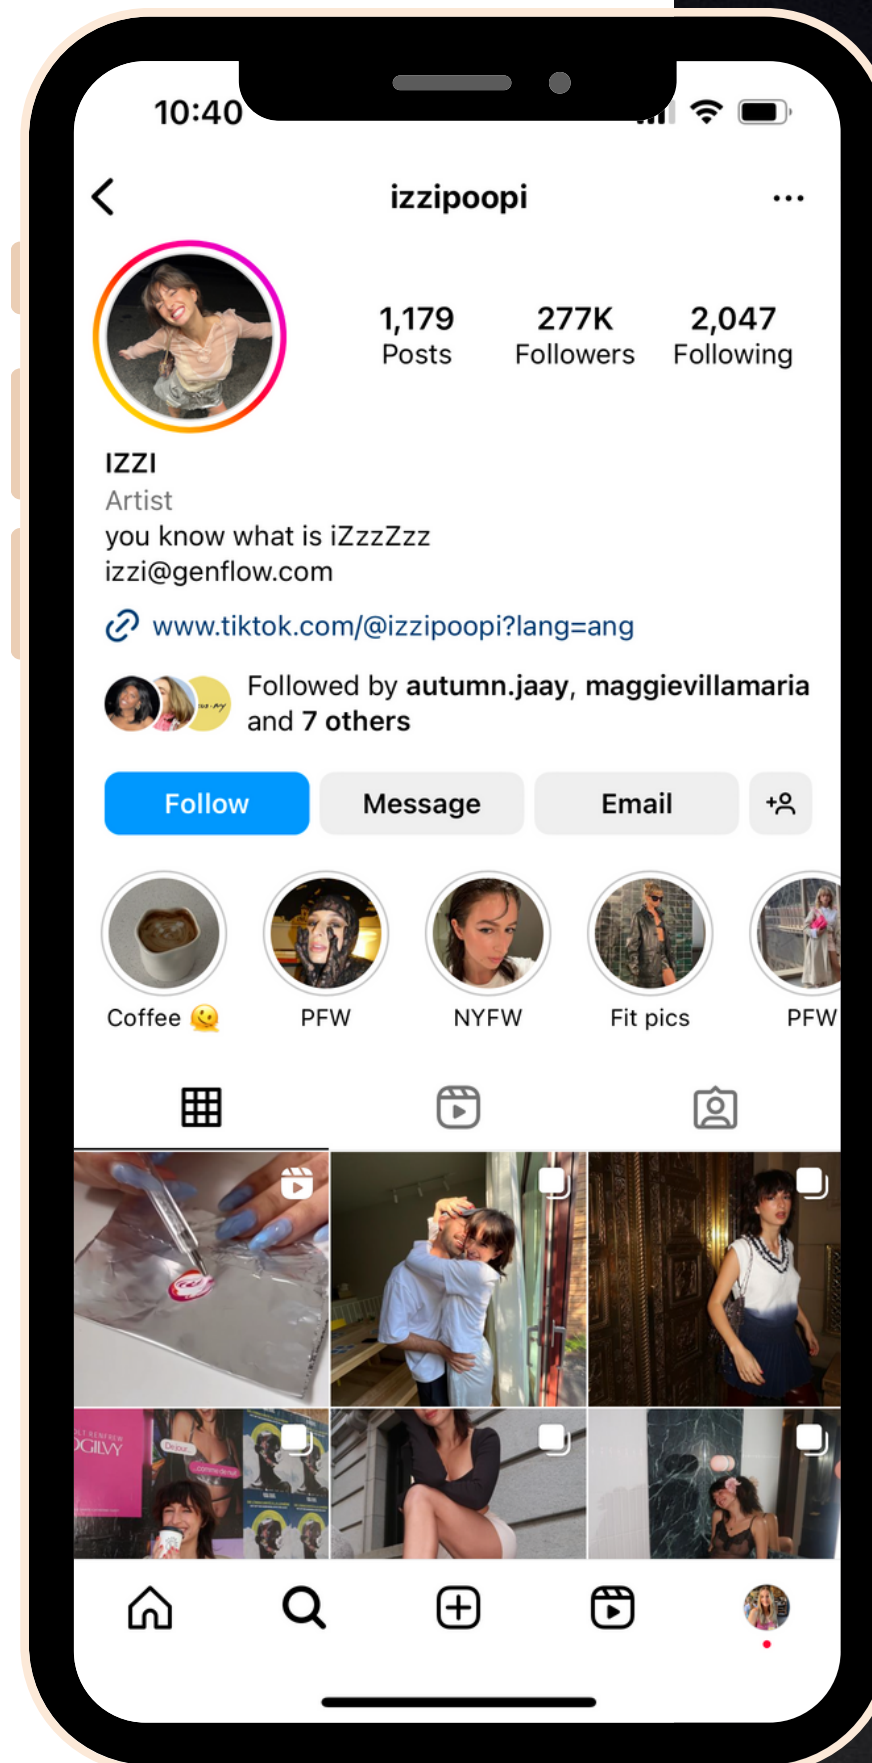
10:40

izzipoopi

1,179
Posts

277K
Followers

2,047
Following

IZZI
Artist
you know what is iZzzZzz
izzi@genflow.com

www.tiktok.com/@izzipoopi?lang=ang

Followed by autumn.jaay, maggievillamaria and 7 others

Follow
Message
Email

Coffee
PFW
NYFW
Fit pics
PFW

OGILVY